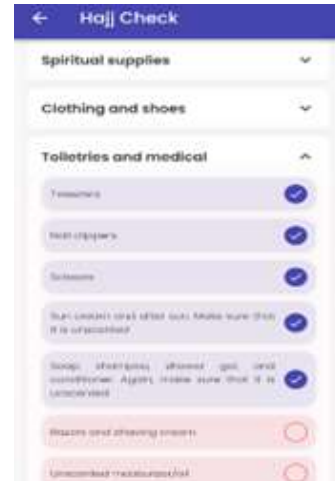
Hajj Check

Spiritual supplies

Clothing and shoes

Toiletries and medical

Tweezers

Nail clippers

Scissors

Sun cream and after sun. Make sure that it is unscented

Soap, shampoo, shower gel, and conditioner. Again, make sure that it is unscented

Razors and shaving cream

Unscented moisturiser/oil